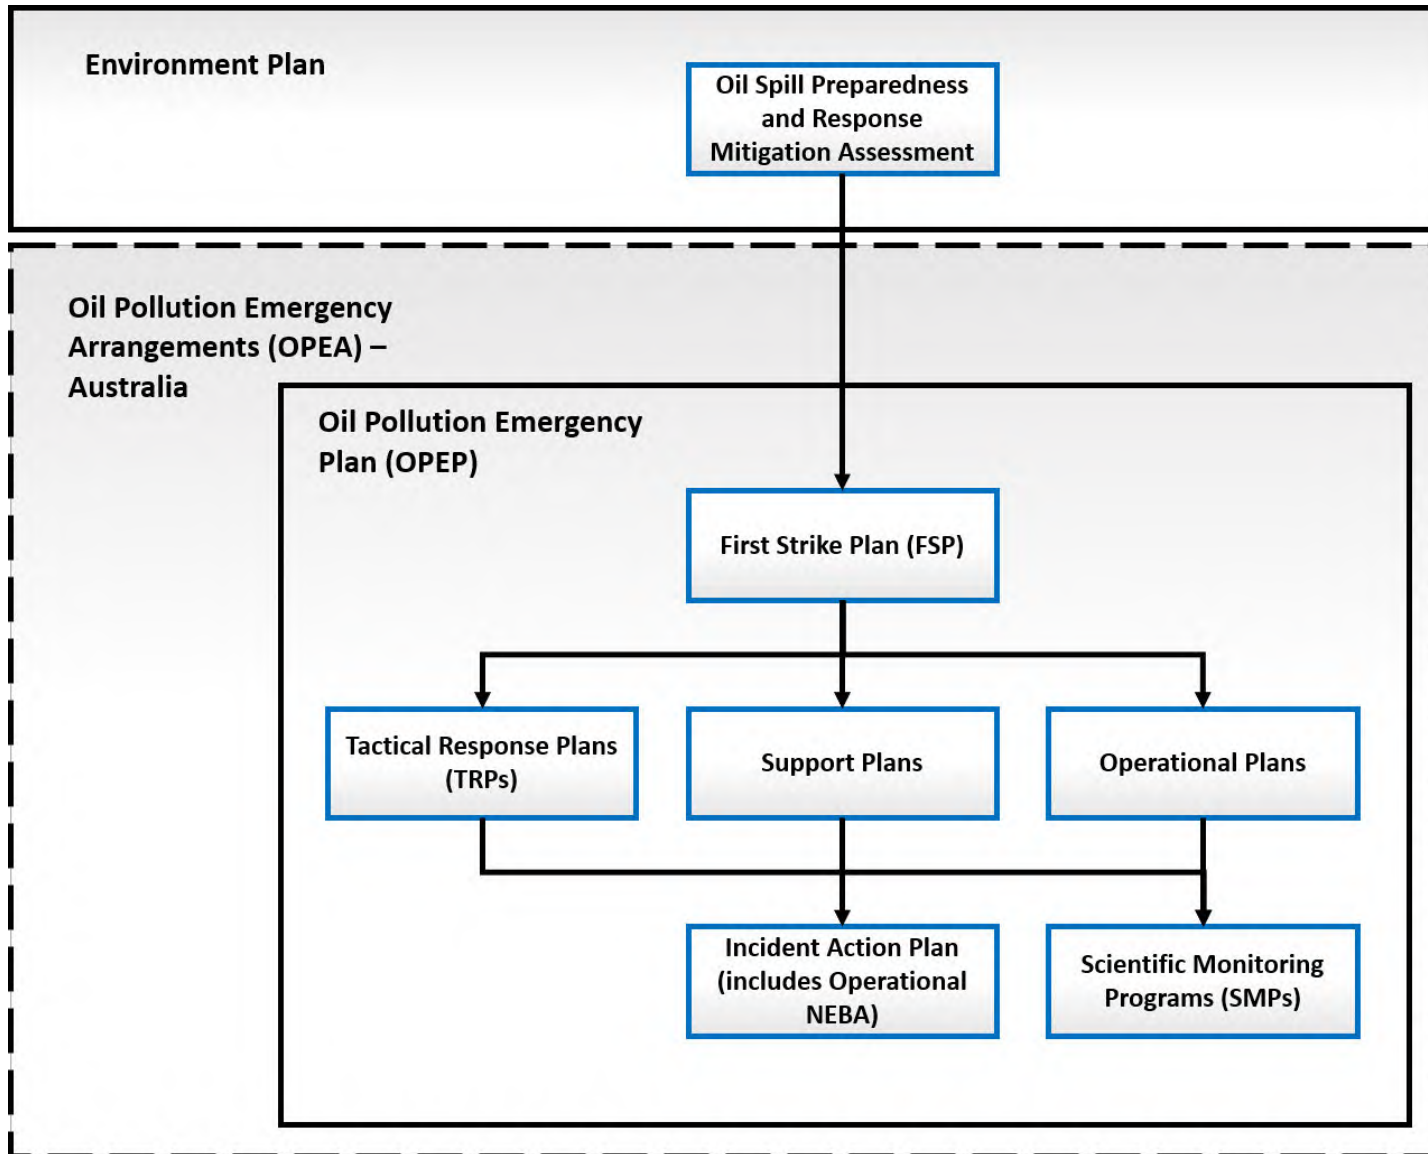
Environment Plan

Oil Spill Preparedness and Response Mitigation Assessment

Oil Pollution Emergency Arrangements (OPEA) – Australia

Oil Pollution Emergency Plan (OPEP)

First Strike Plan (FSP)

Tactical Response Plans (TRPs)

Support Plans

Operational Plans

Incident Action Plan (includes Operational NEBA)

Scientific Monitoring Programs (SMPs)